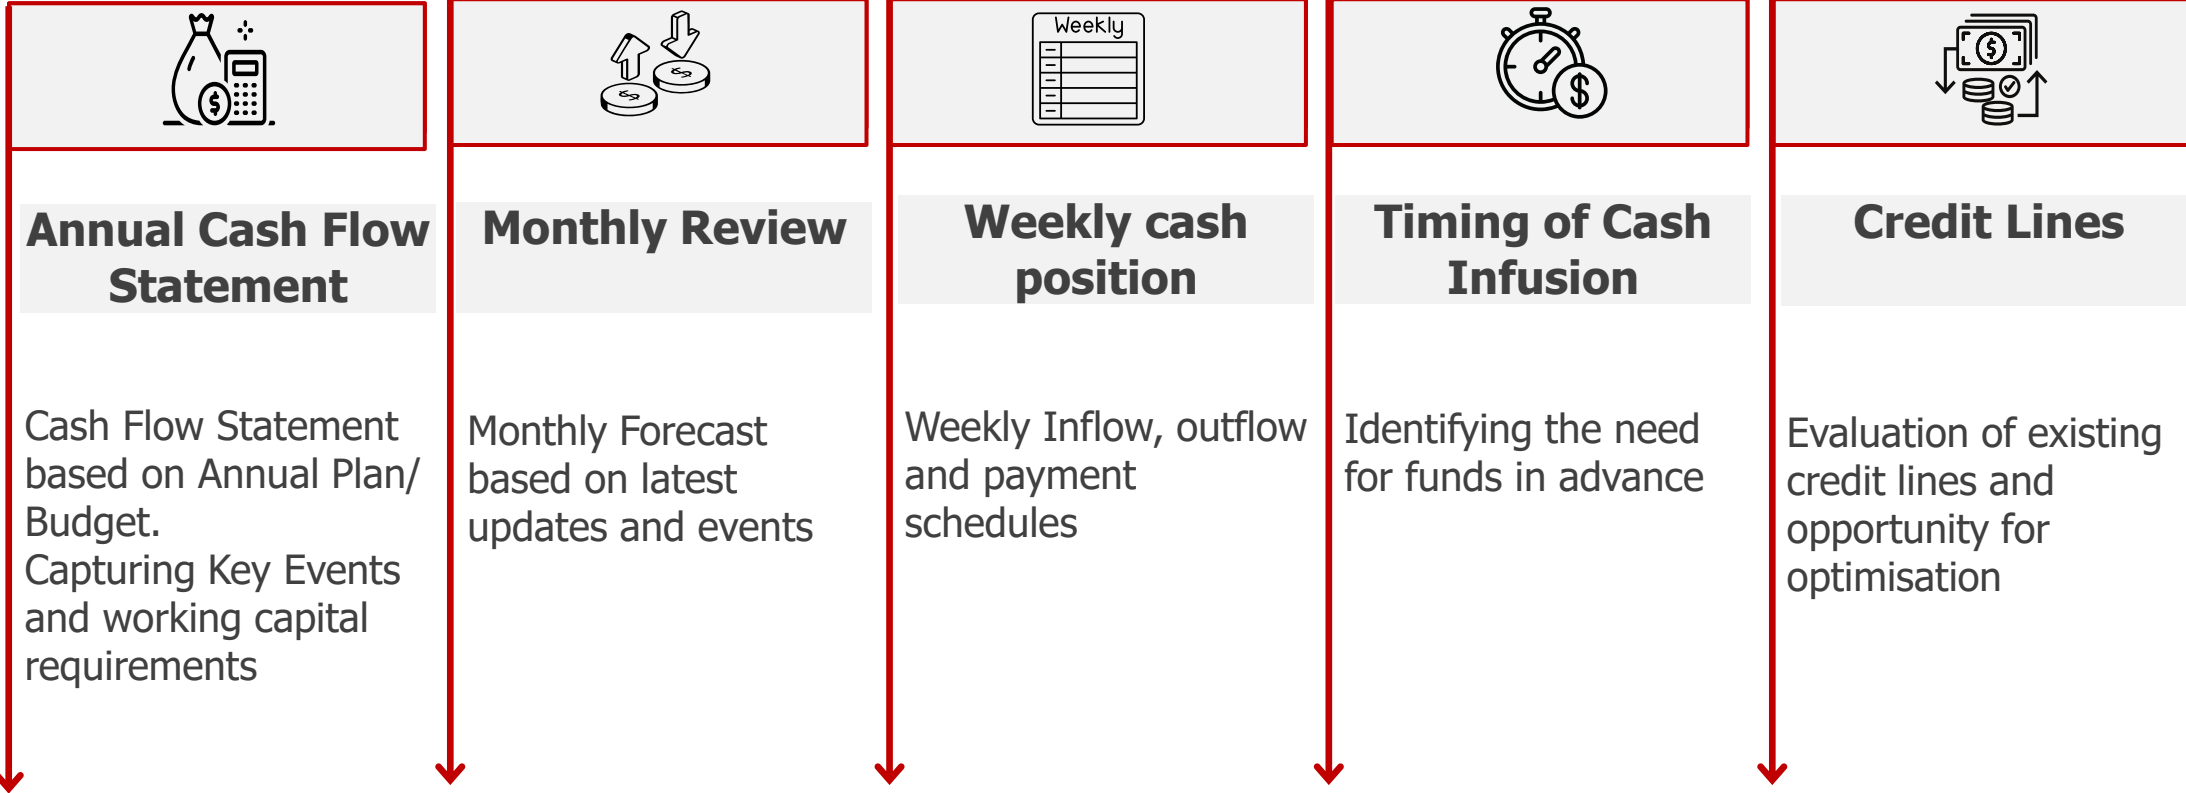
Weekly

Annual Cash Flow Statement

Cash Flow Statement based on Annual Plan/ Budget.
Capturing Key Events and working capital requirements

Monthly Review

Monthly Forecast based on latest updates and events

Weekly cash position

Weekly Inflow, outflow and payment schedules

Timing of Cash Infusion

Identifying the need for funds in advance

Credit Lines

Evaluation of existing credit lines and opportunity for optimisation